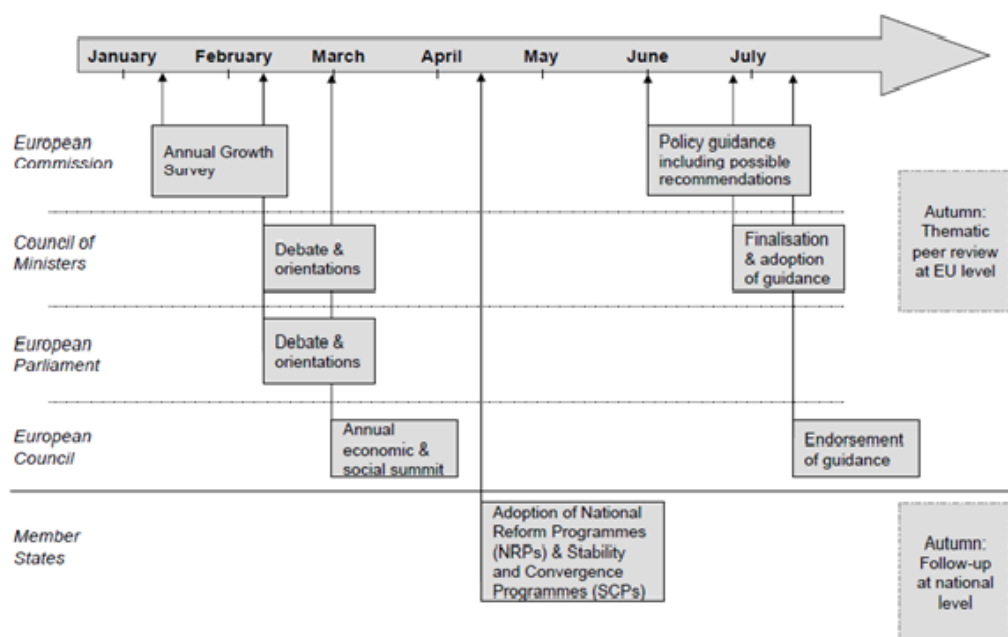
January February March April May June July

European Commission

Annual Growth Survey

Policy guidance including possible recommendations

Council of Ministers

Debate & orientations

Finalisation & adoption of guidance

European Parliament

Debate & orientations

European Council

Annual economic & social summit

Endorsement of guidance

Autumn: Thematic peer review at EU level

Member States

Adoption of National Reform Programmes (NRPs) & Stability and Convergence Programmes (SCPs)

Autumn: Follow-up at national level